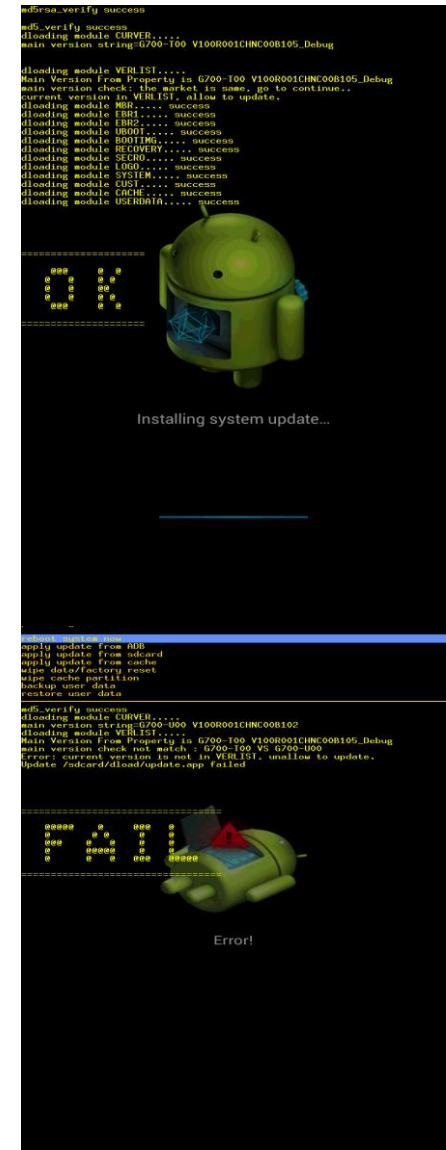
md5rsa_verify success

md5_verify success
dloading module CURVER.....
main version string=G700-T00 V100R001CHNC00B105_Debug

dloading module VERLIST.....
Main Version From Property is G700-T00 V100R001CHNC00B105_Debug
main version check: the market is same, go to continue..
current version in VERLIST, allow to update.
dloading module MBR..... success
dloading module EBR1..... success
dloading module EBR2..... success
dloading module UBOOT..... success
dloading module BOOTIMG..... success
dloading module RECOVERY..... success
dloading module SECRO..... success
dloading module LOGO..... success
dloading module SYSTEM..... success
dloading module CUST..... success
dloading module CACHE..... success
dloading module USERDATA..... success

Installing system update...

reboot system now
apply update from ADB
apply update from sdcard
apply update from cache
wipe data/factory reset
wipe cache partition
backup user data
restore user data

md5_verify success
dloading module CURVER.....
main version string=G700-U00 V100R001CHNC00B102
dloading module VERLIST.....
Main Version From Property is G700-T00 V100R001CHNC00B105_Debug
main version check not match : G700-T00 VS G700-U00
Error: current version is not in VERLIST, unallow to update.
Update /sdcard/dload/update.app failed

Error!